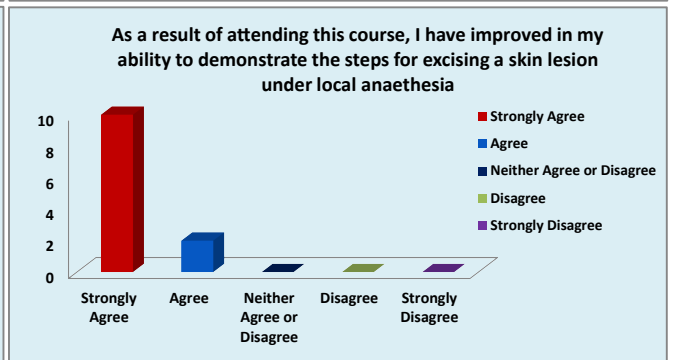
As a result of attending this course, I have improved in my ability to demonstrate the steps for excising a skin lesion under local anaethesia

10
8
6
4
2
0

Strongly Agree
Agree
Neither Agree or Disagree
Disagree
Strongly Disagree

Strongly Agree
Agree
Neither Agree or Disagree
Disagree
Strongly Disagree